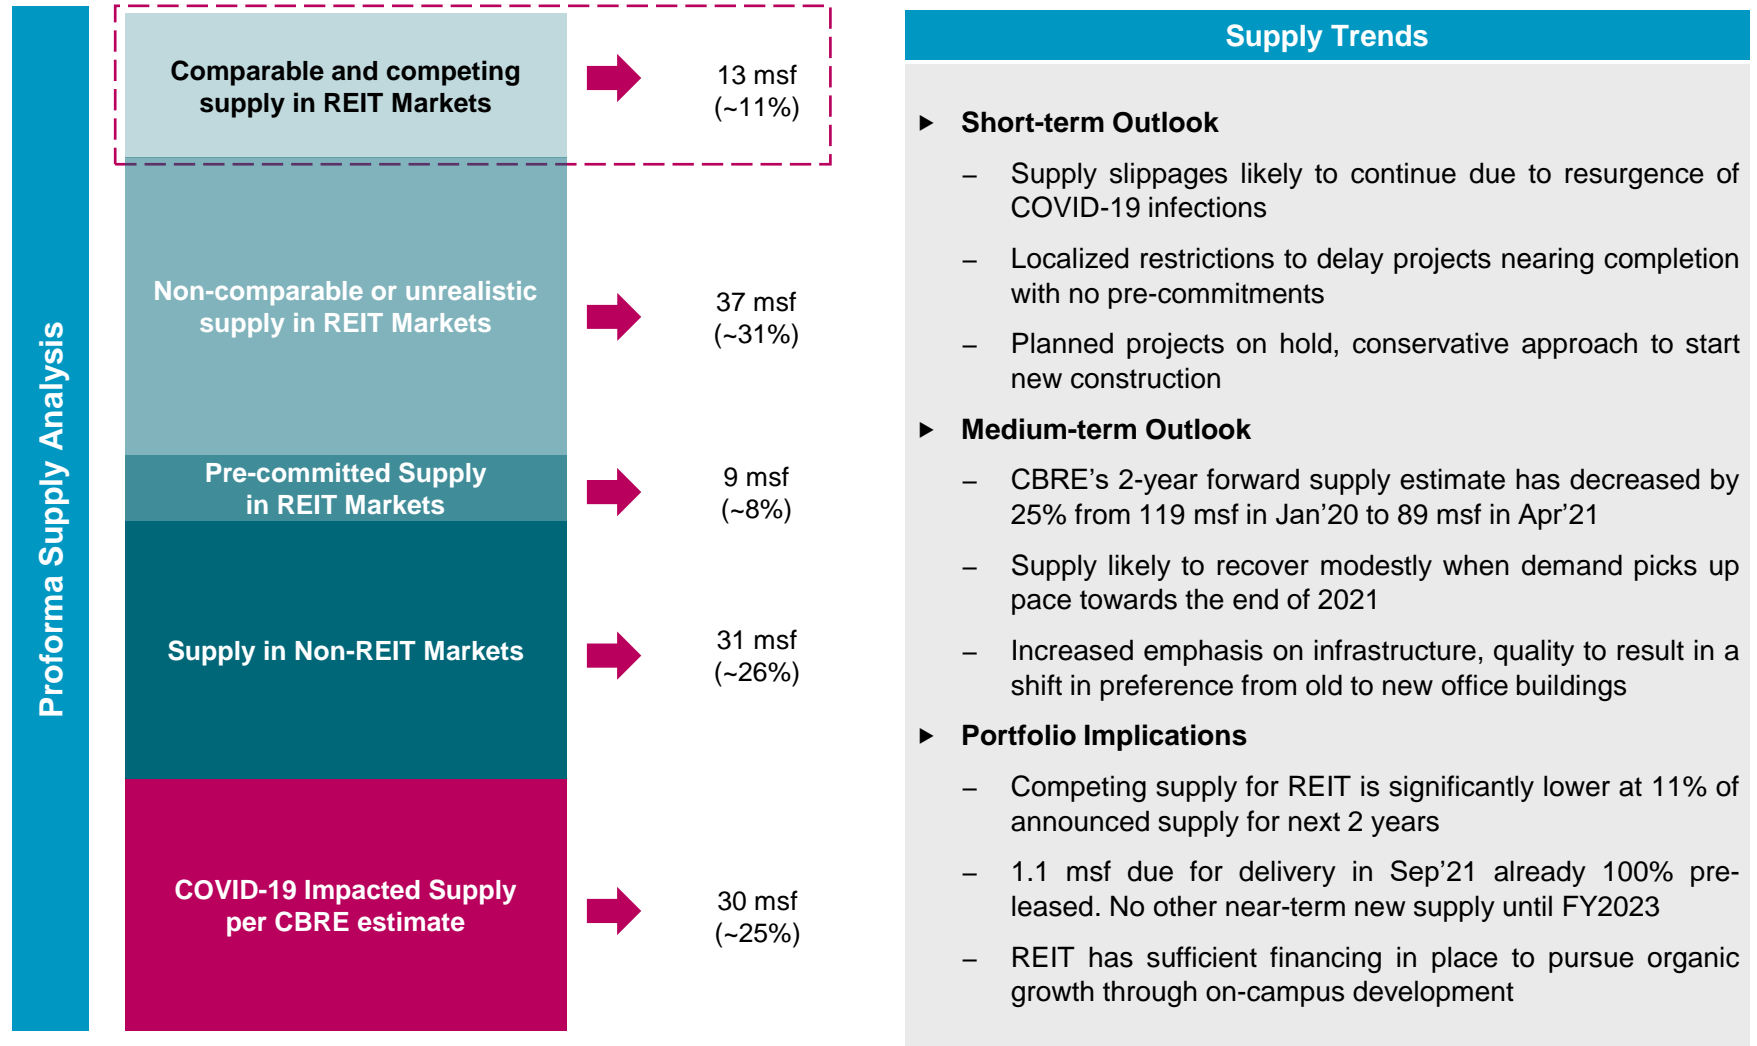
Proforma Supply Analysis

Comparable and competing supply in REIT Markets

13 msf (~11%)

Non-comparable or unrealistic supply in REIT Markets

37 msf (~31%)

Pre-committed Supply in REIT Markets

9 msf (~8%)

Supply in Non-REIT Markets

31 msf (~26%)

COVID-19 Impacted Supply per CBRE estimate

30 msf (~25%)

Supply Trends

Short-term Outlook

– Supply slippages likely to continue due to resurgence of COVID-19 infections

– Localized restrictions to delay projects nearing completion with no pre-commitments

– Planned projects on hold, conservative approach to start new construction

Medium-term Outlook

– CBRE's 2-year forward supply estimate has decreased by 25% from 119 msf in Jan'20 to 89 msf in Apr'21

– Supply likely to recover modestly when demand picks up pace towards the end of 2021

– Increased emphasis on infrastructure, quality to result in a shift in preference from old to new office buildings

Portfolio Implications

– Competing supply for REIT is significantly lower at 11% of announced supply for next 2 years

– 1.1 msf due for delivery in Sep'21 already 100% pre-leased. No other near-term new supply until FY2023

– REIT has sufficient financing in place to pursue organic growth through on-campus development